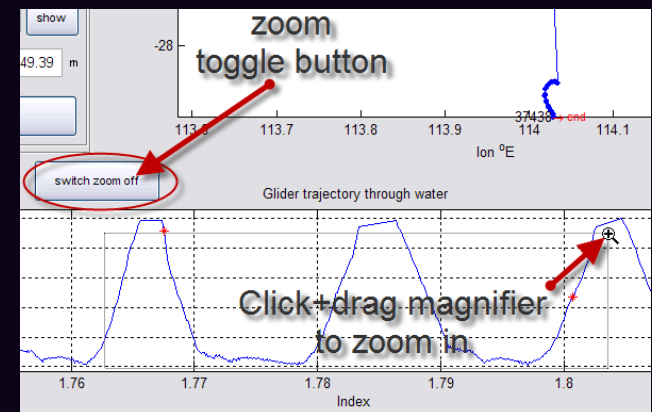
show

49.39 m

zoom
toggle button

-28

37436 end

113.6 113.7 113.8 113.9 114 114.1

lon $^0$E

switch zoom off

Glider trajectory through water

Click+drag magnifier
to zoom in.

1.76 1.77 1.78 1.79 1.8

Index